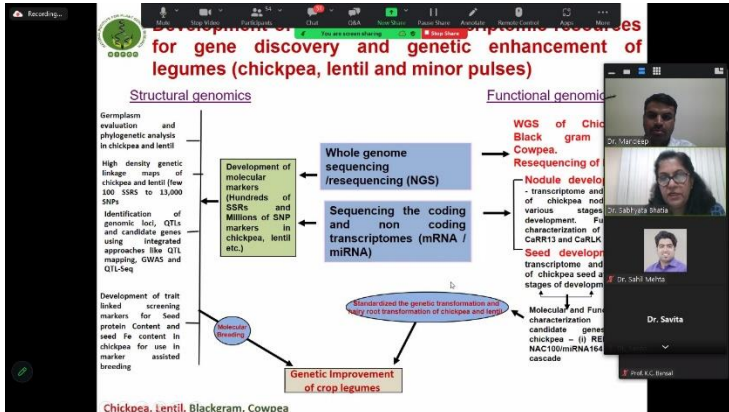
Recording...

Mute | Stop Video | Participants 54 | Chat | Q&A | New Share | Pause Share | Annotate | Remote Control | Apps | More

You are screen sharing | Stop Share

Development of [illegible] ptomic resources for gene discovery and genetic enhancement of legumes (chickpea, lentil and minor pulses)

Structural genomics

Functional genomic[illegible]

Germplasm evaluation and phylogenetic analysis in chickpea and lentil

High density genetic linkage maps of chickpea and lentil (few 100 SSRS to 13,000 SNPs

Identification of genomic loci, QTLs and candidate genes using integrated approaches like QTL mapping, GWAS and QTL-Seq

Development of trait linked screening markers for Seed protein Content and seed Fe content in chickpea for use in marker assisted breeding

Development of molecular markers (Hundreds of SSRs and Millions of SNP markers in chickpea, lentil etc.)

Whole genome sequencing /resequencing (NGS)

Sequencing the coding and non coding transcriptomes (mRNA / miRNA)

WGS of Chic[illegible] Black gram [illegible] Cowpea. Resequencing of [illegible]

Nodule develop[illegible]
- transcriptome and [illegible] of chickpea nod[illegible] various stages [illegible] development. Fu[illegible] characterization of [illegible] CaRR13 and CaRLK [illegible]

Seed developm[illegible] transcriptome and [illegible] of chickpea seed a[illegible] stages of developm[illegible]

Molecular and Func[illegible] characterization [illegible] candidate genes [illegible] chickpea – (i) RE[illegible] NAC100/miRNA164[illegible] cascade

Standardized the genetic transformation and hairy root transformation of chickpea and lentil

Molecular Breeding

Genetic Improvement of crop legumes

Chickpea, Lentil, Blackgram, Cowpea

Dr. Mandeep

Dr. Sabhyata Bhatia

Dr. Sahil Mehta

Dr. Savita

Prof. K.C. Bansal